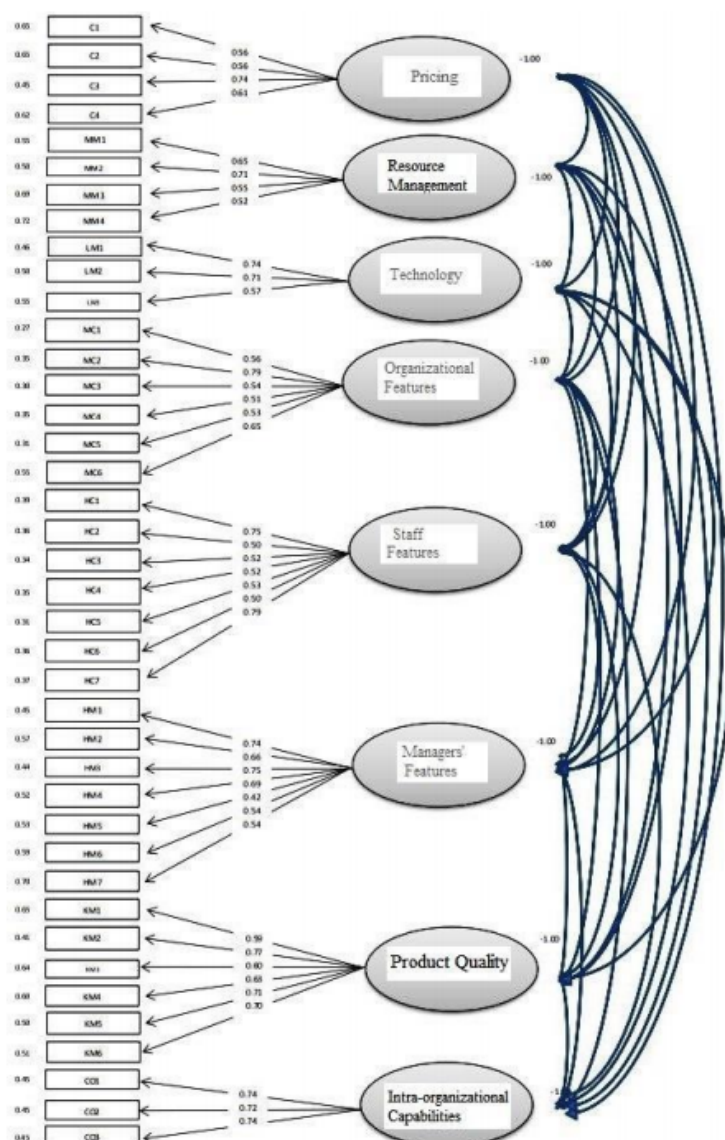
0.65 C1
0.65 C2
0.45 C3
0.62 C4
0.55 MM1
0.50 MM2
0.69 MM3
0.72 MM4
0.46 LM1
0.50 LM2
0.55 LM3
0.27 MC1
0.35 MC2
0.30 MC3
0.35 MC4
0.36 MC5
0.55 MC6
0.39 HC1
0.36 HC2
0.34 HC3
0.35 HC4
0.31 HC5
0.36 HC6
0.37 HC7
0.45 HM1
0.57 HM2
0.44 HM3
0.52 HM4
0.53 HM5
0.59 HM6
0.70 HM7
0.65 KM1
0.41 KM2
0.64 KM3
0.68 KM4
0.50 KM5
0.51 KM6
0.45 CO1
0.45 CO2
0.45 CO3

0.56
0.56
0.74
0.61
Pricing
1.00

0.65
0.71
0.55
0.52
Resource Management
1.00

0.74
0.71
0.57
Technology
1.00

0.56
0.79
0.54
0.51
0.53
0.65
Organizational Features
1.00

0.75
0.50
0.52
0.52
0.53
0.50
0.79
Staff Features
1.00

0.74
0.66
0.75
0.69
0.42
0.54
0.54
Managers' Features
1.00

0.59
0.77
0.60
0.63
0.71
0.70
Product Quality
1.00

0.74
0.72
0.74
Intra-organizational Capabilities
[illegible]